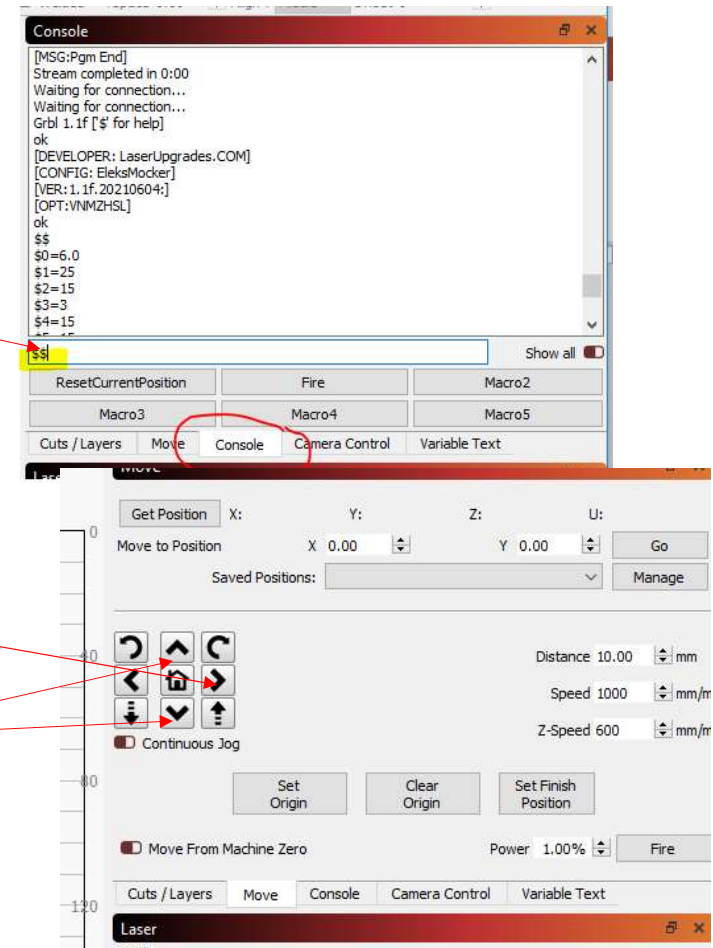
Console

[MSG:Pgm End]
Stream completed in 0:00
Waiting for connection...
Waiting for connection...
Grbl 1.1f ['$' for help]
ok
[DEVELOPER: LaserUpgrades.COM]
[CONFIG: EleksMocker]
[VER:1.1f.20210604:]
[OPT:VNMZHSL]
ok
$$
$0=6.0
$1=25
$2=15
$3=3
$4=15

$$

Show all

ResetCurrentPosition | Fire | Macro2
Macro3 | Macro4 | Macro5

Cuts / Layers | Move | Console | Camera Control | Variable Text

Move

Get Position X: Y: Z: U:
Move to Position X 0.00 Y 0.00 Go
Saved Positions: Manage

Distance 10.00 mm
Speed 1000 mm/m
Z-Speed 600 mm/m
Continuous Jog

Set Origin | Clear Origin | Set Finish Position

Move From Machine Zero
Power 1.00% Fire

Cuts / Layers | Move | Console | Camera Control | Variable Text

Laser

0
40
80
120